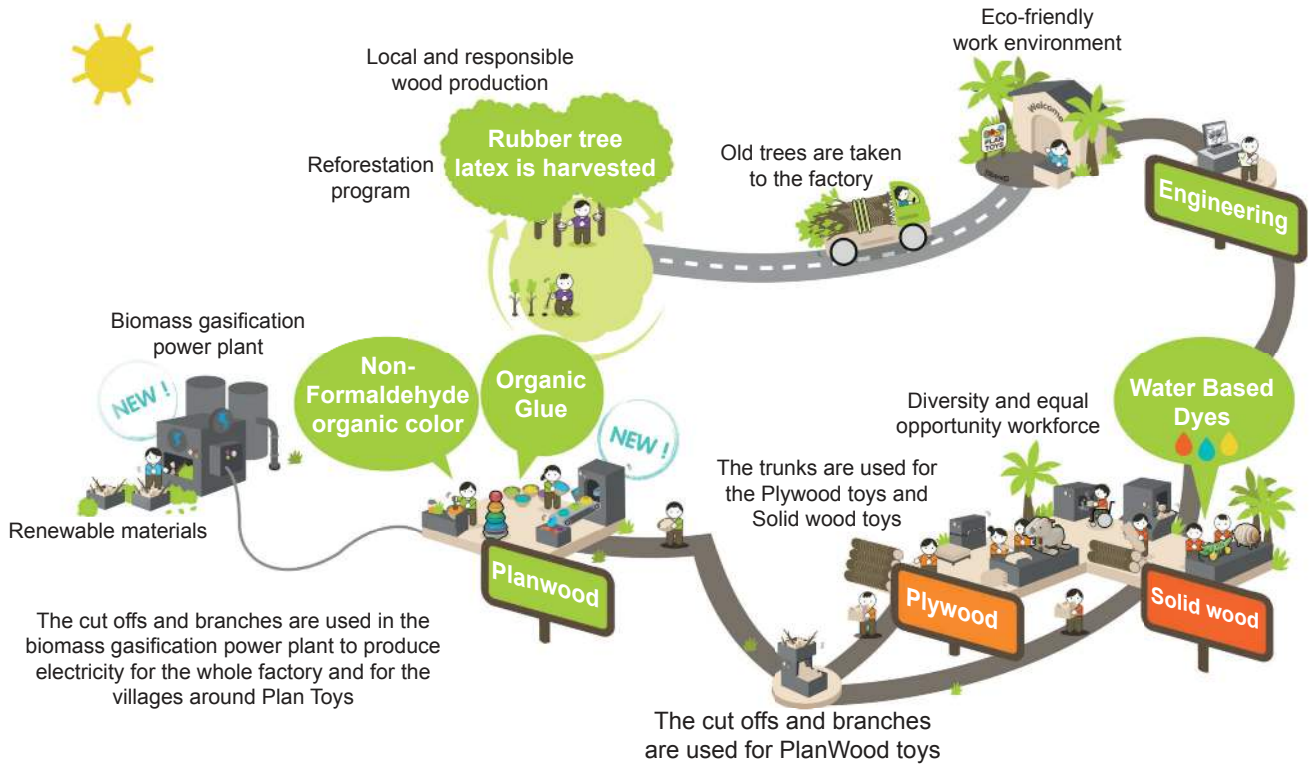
Local and responsible wood production

Rubber tree latex is harvested

Reforestation program

Old trees are taken to the factory

Eco-friendly work environment

Welcome

PLAN TOYS

Engineering

Biomass gasification power plant

NEW !

Non-Formaldehyde organic color

Organic Glue

NEW !

Renewable materials

Planwood

Diversity and equal opportunity workforce

Water Based Dyes

The trunks are used for the Plywood toys and Solid wood toys

Plywood

Solid wood

The cut offs and branches are used in the biomass gasification power plant to produce electricity for the whole factory and for the villages around Plan Toys

The cut offs and branches are used for PlanWood toys